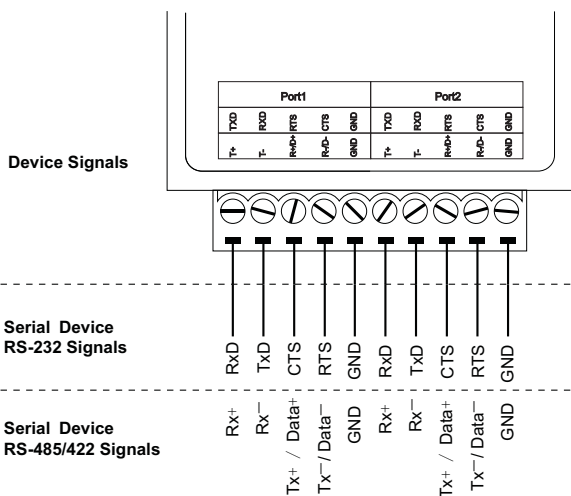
Port1

Port2

TXD RXD RTS CTS GND TXD RXD RTS CTS GND

T+ T- R+/D+ R-/D- GND T+ T- R+/D+ R-/D- GND

Device Signals

Serial Device RS-232 Signals

RxD TxD CTS RTS GND RxD TxD CTS RTS GND

Serial Device RS-485/422 Signals

Rx$^+$ Rx$^-$ Tx$^+$ / Data$^+$ Tx$^-$ / Data$^-$ GND Rx$^+$ Rx$^-$ Tx$^+$ / Data$^+$ Tx$^-$ / Data$^-$ GND